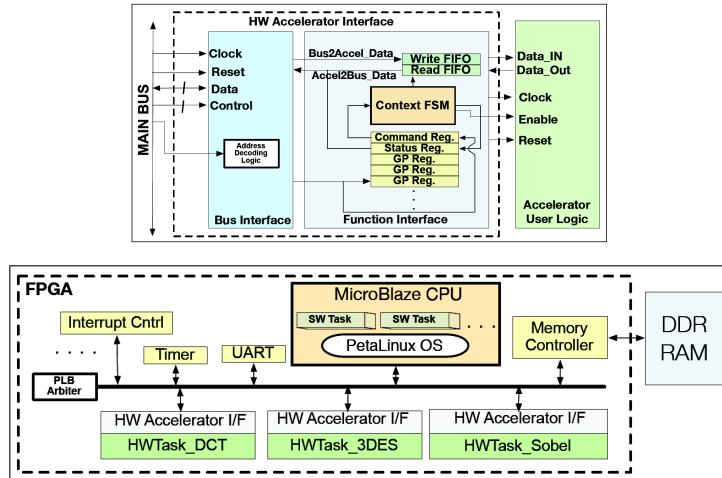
HW Accelerator Interface

MAIN BUS

Clock
Reset
Data
Control

Address Decoding Logic

Bus Interface

Bus2Accel_Data
Accel2Bus_Data
Write FIFO
Read FIFO
Context FSM
Command Reg.
Status Reg.
GP Reg.
GP Reg.
GP Reg.

Function Interface

Data_IN
Data_Out
Clock
Enable
Reset

Accelerator User Logic

FPGA

MicroBlaze CPU
SW Task
SW Task
. . .
PetaLinux OS

Interrupt Cntrl
. . . .
Timer
UART
Memory Controller
DDR RAM
PLB Arbiter

HW Accelerator I/F
HWTask_DCT
HW Accelerator I/F
HWTask_3DES
HW Accelerator I/F
HWTask_Sobel